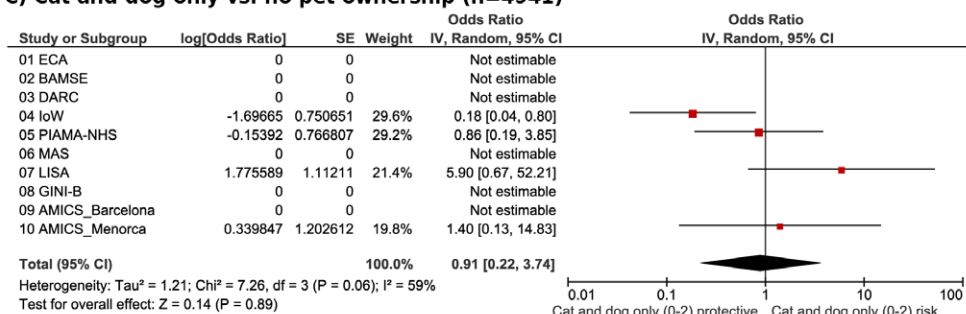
C) Cat and dog only vs. no pet ownership (n=4941)

| Study or Subgroup | log[Odds Ratio] | SE | Weight | Odds Ratio IV, Random, 95% CI |
|---|---|---|---|---|
| 01 ECA | 0 | 0 | | Not estimable |
| 02 BAMSE | 0 | 0 | | Not estimable |
| 03 DARC | 0 | 0 | | Not estimable |
| 04 IoW | -1.69665 | 0.750651 | 29.6% | 0.18 [0.04, 0.80] |
| 05 PIAMA-NHS | -0.15392 | 0.766807 | 29.2% | 0.86 [0.19, 3.85] |
| 06 MAS | 0 | 0 | | Not estimable |
| 07 LISA | 1.775589 | 1.11211 | 21.4% | 5.90 [0.67, 52.21] |
| 08 GINI-B | 0 | 0 | | Not estimable |
| 09 AMICS_Barcelona | 0 | 0 | | Not estimable |
| 10 AMICS_Menorca | 0.339847 | 1.202612 | 19.8% | 1.40 [0.13, 14.83] |
| Total (95% CI) | | | 100.0% | 0.91 [0.22, 3.74] |

Heterogeneity: Tau² = 1.21; Chi² = 7.26, df = 3 (P = 0.06); I² = 59%
Test for overall effect: Z = 0.14 (P = 0.89)

Odds Ratio
IV, Random, 95% CI
0.01 0.1 1 10 100
Cat and dog only (0-2) protective Cat and dog only (0-2) risk